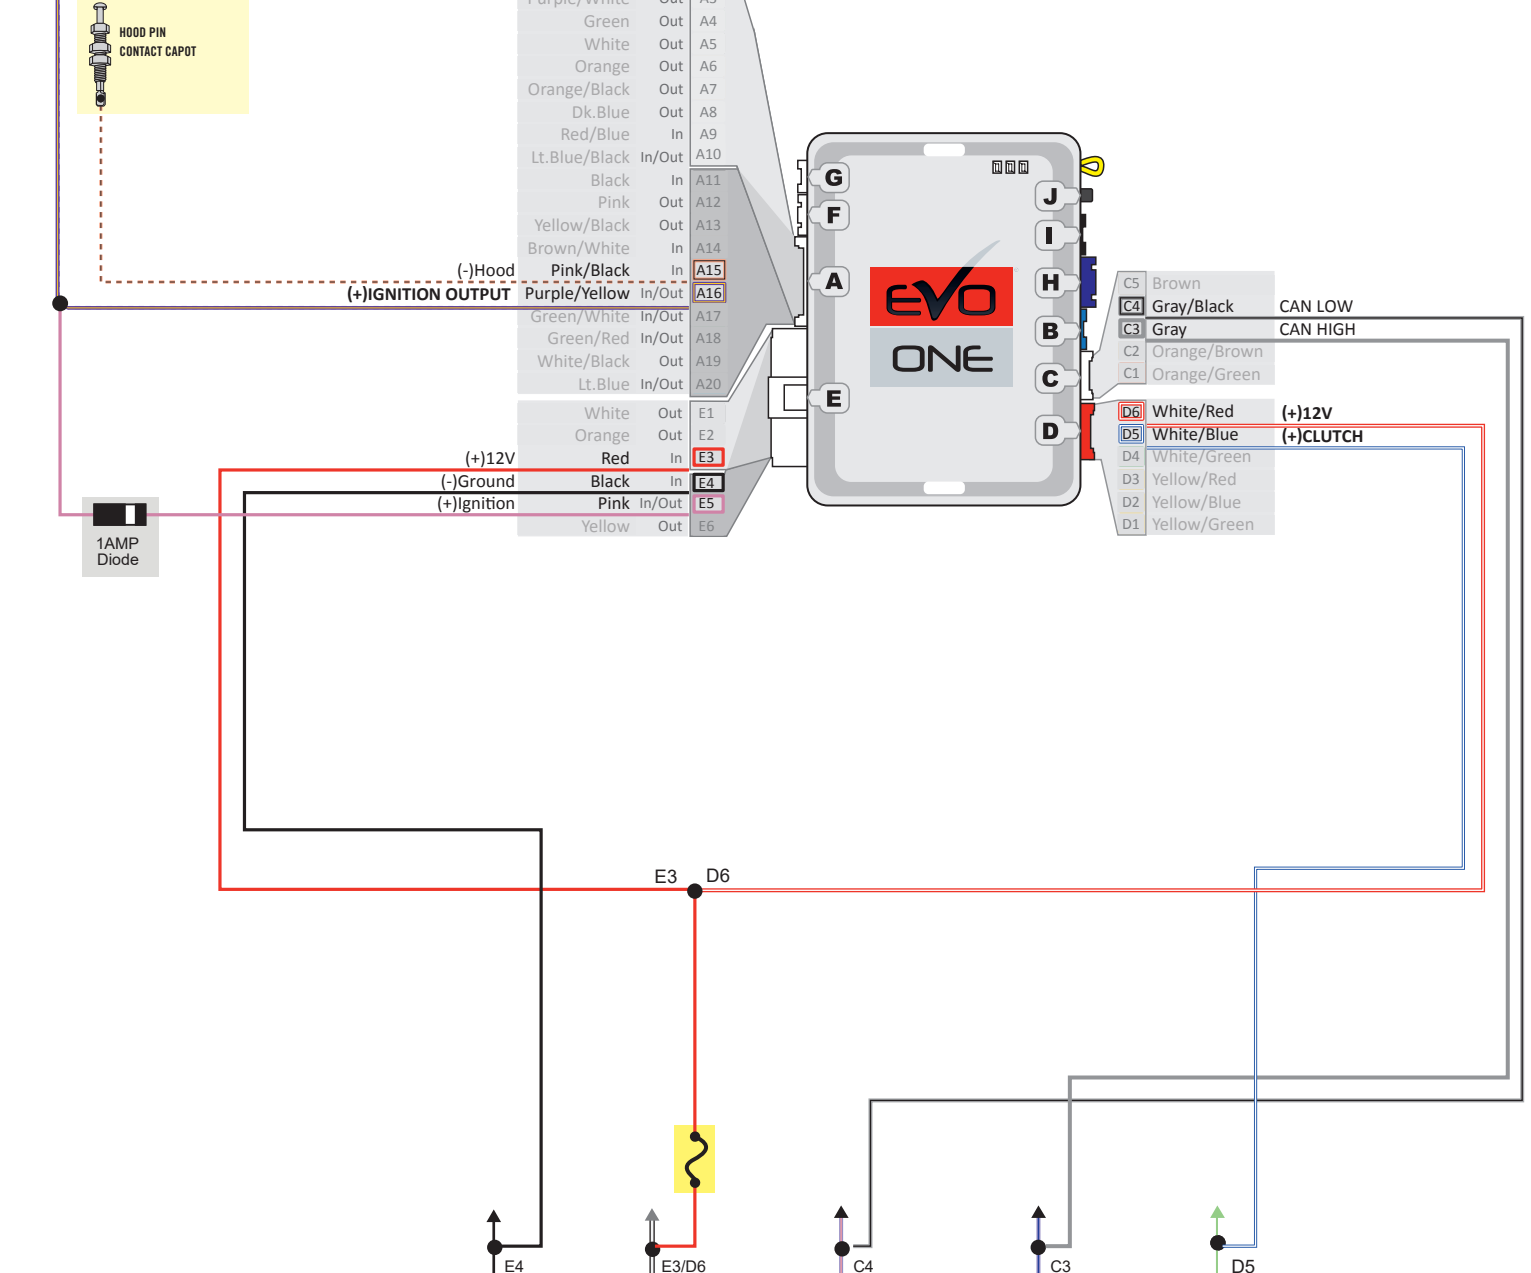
HOOD PIN
CONTACT CAPOT

| | | | |
|---|---|---|---|
| | Purple/White | Out | A3 |
| | Green | Out | A4 |
| | White | Out | A5 |
| | Orange | Out | A6 |
| | Orange/Black | Out | A7 |
| | Dk.Blue | Out | A8 |
| | Red/Blue | In | A9 |
| | Lt.Blue/Black | In/Out | A10 |
| | Black | In | A11 |
| | Pink | Out | A12 |
| | Yellow/Black | Out | A13 |
| | Brown/White | In | A14 |
| (-)Hood | Pink/Black | In | A15 |
| (+)IGNITION OUTPUT | Purple/Yellow | In/Out | A16 |
| | Green/White | In/Out | A17 |
| | Green/Red | In/Out | A18 |
| | White/Black | Out | A19 |
| | Lt.Blue | In/Out | A20 |

| | | | |
|---|---|---|---|
| | White | Out | E1 |
| | Orange | Out | E2 |
| (+)12V | Red | In | E3 |
| (-)Ground | Black | In | E4 |
| (+)Ignition | Pink | In/Out | E5 |
| | Yellow | Out | E6 |

1AMP Diode

G F A E J I H B C D

EVO ONE

| | | |
|---|---|---|
| C5 | Brown | |
| C4 | Gray/Black | CAN LOW |
| C3 | Gray | CAN HIGH |
| C2 | Orange/Brown | |
| C1 | Orange/Green | |

| | | |
|---|---|---|
| D6 | White/Red | (+)12V |
| D5 | White/Blue | (+)CLUTCH |
| D4 | White/Green | |
| D3 | Yellow/Red | |
| D2 | Yellow/Blue | |
| D1 | Yellow/Green | |

E3 D6

E4 E3/D6 C4 C3 D5